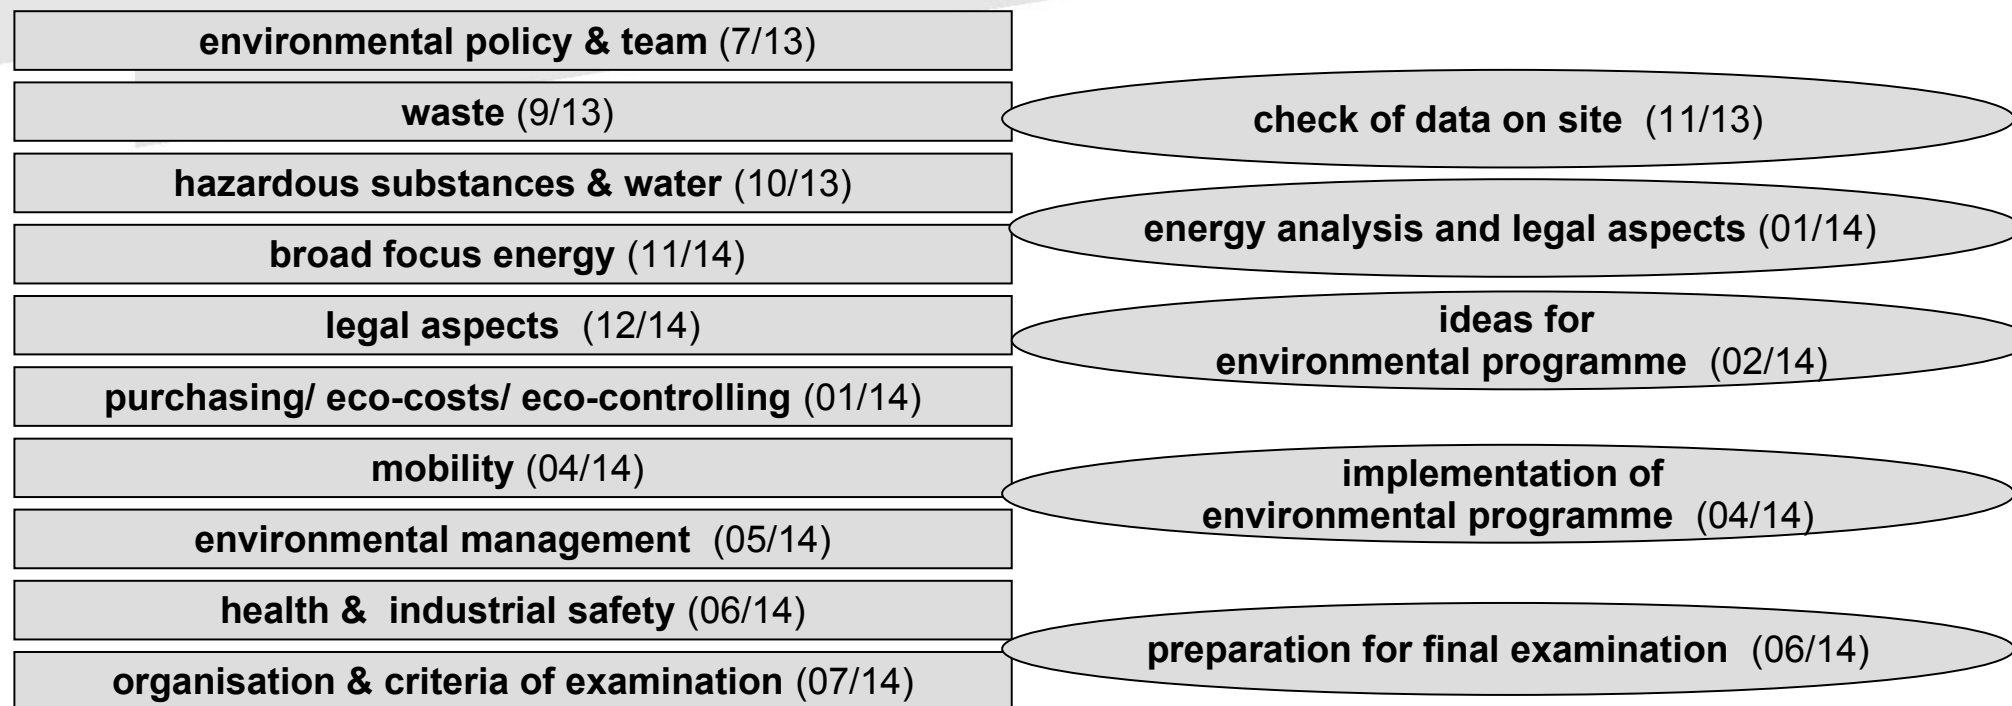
environmental policy & team (7/13)

waste (9/13)

hazardous substances & water (10/13)

broad focus energy (11/14)

legal aspects (12/14)

purchasing/ eco-costs/ eco-controlling (01/14)

mobility (04/14)

environmental management (05/14)

health & industrial safety (06/14)

organisation & criteria of examination (07/14)

check of data on site (11/13)

energy analysis and legal aspects (01/14)

ideas for environmental programme (02/14)

implementation of environmental programme (04/14)

preparation for final examination (06/14)